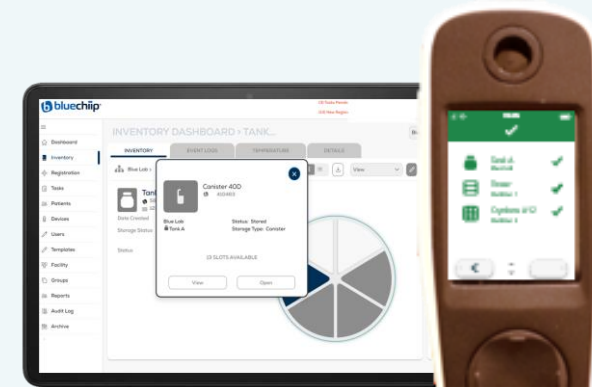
bluechiip

Dashboard
Inventory
Registration
Tasks
Patients
Devices
Users
Templates
Facility
Groups
Reports
Audit Log
Archive

INVENTORY DASHBOARD > TANK...

INVENTORY
EVENT LOGS
TEMPERATURE
DETAILS

Blue Lab >

Tank

Date Created
Storage Status
Status

View

Canister 400
410463

Blue Lab
Tank A

Status: Stored
Storage Type: Canister

13 SLOTS AVAILABLE

View
Open

Tank A
Canister
Cryobox